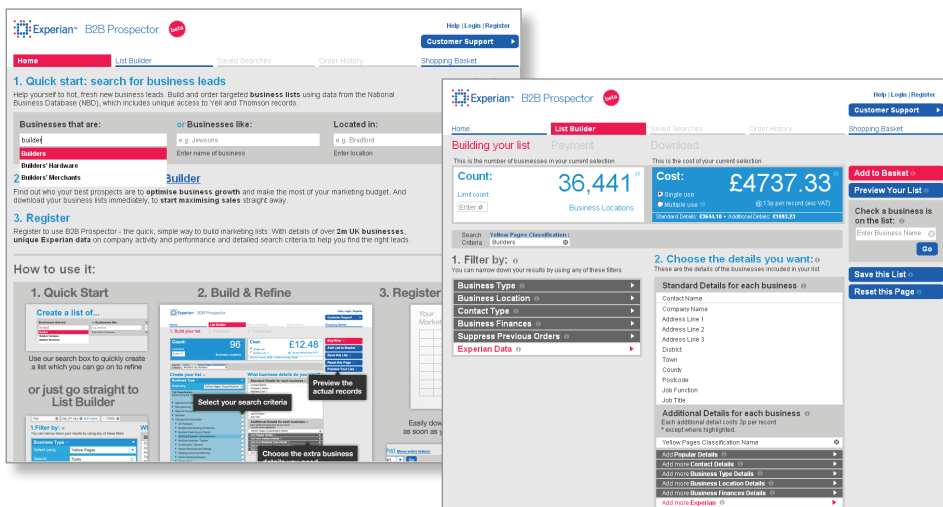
Experian B2B Prospector beta

Help | Login | Register

Customer Support

Home | List Builder | Saved Searches | Order History | Shopping Basket

1. Quick start: search for business leads

Help yourself to hot, fresh new business leads. Build and order targeted business lists using data from the National Business Database (NBD), which includes unique access to Yell and Thomson records.

Businesses that are:
builder
Builders
Builders' Hardware
Builders' Merchants

or Businesses like:
e.g. Jewsons
Enter name of business

Located in:
e.g. Bradford
Enter location

2 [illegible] Builder

Find out who your best prospects are to optimise business growth and make the most of your marketing budget. And download your business lists immediately, to start maximising sales straight away.

3. Register

Register to use B2B Prospector - the quick, simple way to build marketing lists. With details of over 2m UK businesses, unique Experian data on company activity and performance and detailed search criteria to help you find the right leads.

How to use it:

1. Quick Start
Create a list of...
Use our search box to quickly create a list which you can go on to refine
or just go straight to List Builder

2. Build & Refine
Select your search criteria
Preview the actual records
Choose the extra business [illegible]

3. Register
Easily dow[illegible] as soon as y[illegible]

Experian B2B Prospector beta

Help | Login | Register

Customer Support

Home | List Builder | Saved Searches | Order History | Shopping Basket

Building your list | Payment | Download

This is the number of businesses in your current selection
Count: 36,441
Limit count
Enter #
Business Locations

This is the cost of your current selection
Cost: £4737.33
Single use
Multiple use
@ 13p per record (ex VAT)
Standard Details: £3644.10 • Additional Details: £1093.23

Add to Basket
Preview Your List
Check a business is on the list:
Enter Business Name
Go
Save this List
Reset this Page

Search Criteria
Yellow Pages Classification:
Builders

1. Filter by:
You can narrow down your results by using any of these filters
Business Type
Business Location
Contact Type
Business Finances
Suppress Previous Orders
Experian Data

2. Choose the details you want:
These are the details of the businesses included in your list
Standard Details for each business
Contact Name
Company Name
Address Line 1
Address Line 2
Address Line 3
District
Town
County
Postcode
Job Function
Job Title
Additional Details for each business
Each additional detail costs 3p per record
* except where highlighted
Yellow Pages Classification Name
Add Popular Details
Add more Contact Details
Add more Business Type Details
Add more Business Location Details
Add more Business Finances Details
Add more Experian